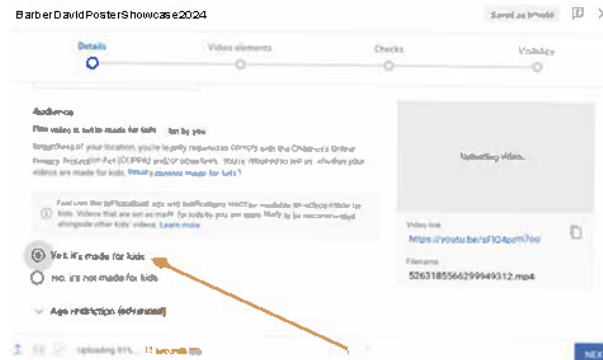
BarberDavidPosterShowcase2024

Saved as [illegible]

Details

Video elements

Checks

Visibility

Audience

This video is set to made for kids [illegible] by you

Regardless of your location, you're legally required to comply with the Children's Online Privacy Protection Act (COPPA) and/or other laws. You're required to tell us whether your videos are made for kids. What's content made for kids?

Features like personalized ads and notifications won't be available on videos made for kids. Videos that are set as made for kids by you are more likely to be recommended alongside other kids' videos. Learn more

Yes, it's made for kids

No, it's not made for kids

Age restriction (advanced)

Uploading video...

Video link

https://youtu.be/sFIO4pm7oo

Filename

5263185566299949312.mp4

Uploading 91% ... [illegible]

NEXT